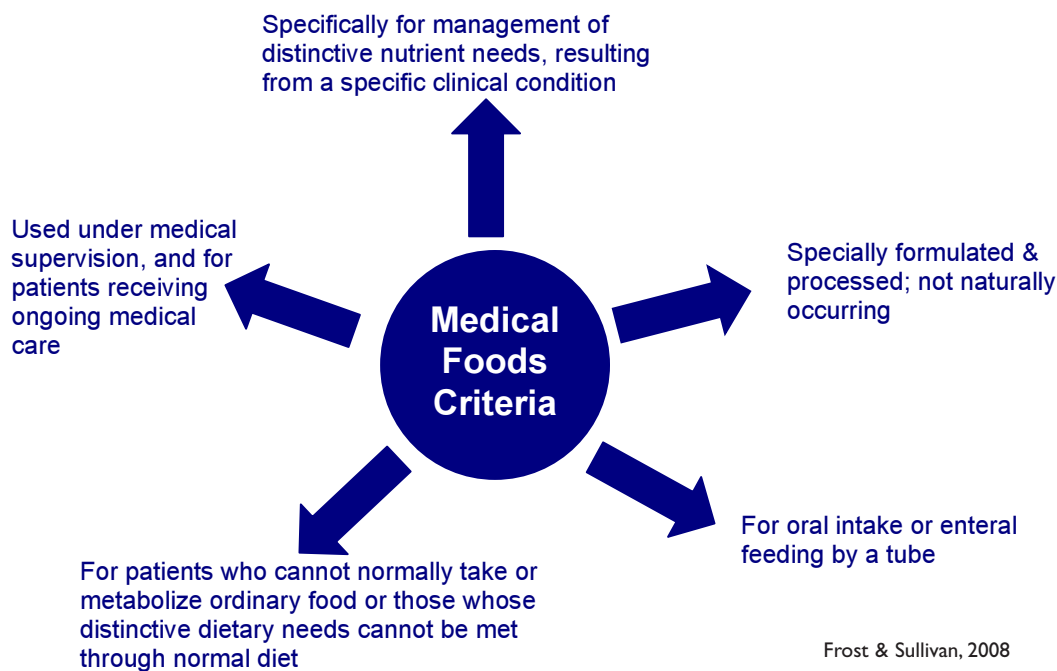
Specifically for management of distinctive nutrient needs, resulting from a specific clinical condition

Used under medical supervision, and for patients receiving ongoing medical care

Medical Foods Criteria

Specially formulated & processed; not naturally occurring

For oral intake or enteral feeding by a tube

For patients who cannot normally take or metabolize ordinary food or those whose distinctive dietary needs cannot be met through normal diet

Frost & Sullivan, 2008